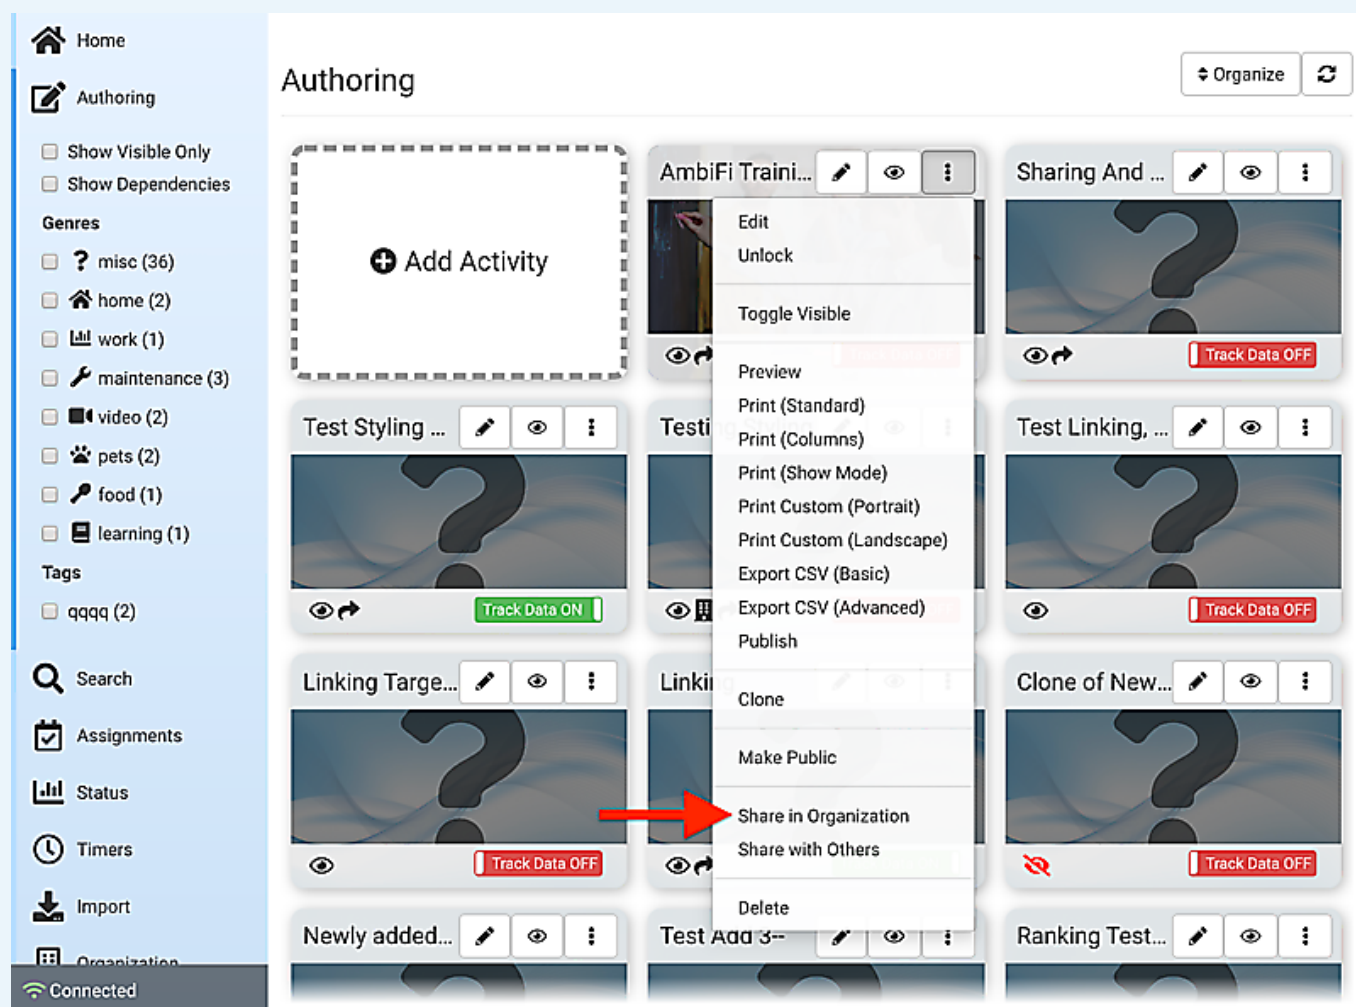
Home

Authoring

Show Visible Only

Show Dependencies

Genres

misc (36)

home (2)

work (1)

maintenance (3)

video (2)

pets (2)

food (1)

learning (1)

Tags

qqqq (2)

Search

Assignments

Status

Timers

Import

Organization

Connected

Authoring

Organize

Add Activity

AmbiFi Traini...

Edit
Unlock

Toggle Visible

Preview
Print (Standard)
Print (Columns)
Print (Show Mode)
Print Custom (Portrait)
Print Custom (Landscape)
Export CSV (Basic)
Export CSV (Advanced)
Publish

Clone

Make Public

Share in Organization
Share with Others

Delete

Sharing And ...

Track Data OFF

Test Styling ...

Track Data ON

Testi

Test Linking, ...

Track Data OFF

Linking Targe...

Track Data OFF

Linki

Clone of New...

Track Data OFF

Newly added...

Test Add 3--

Ranking Test...